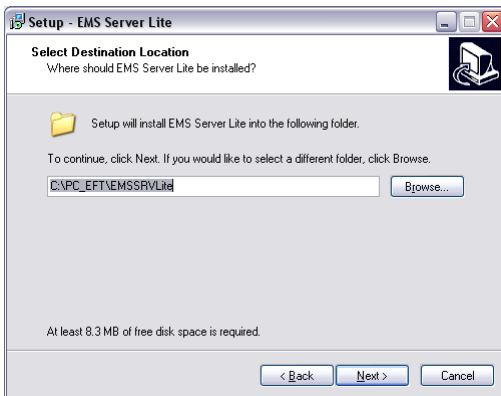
Setup - EMS Server Lite

Select Destination Location
Where should EMS Server Lite be installed?

Setup will install EMS Server Lite into the following folder.

To continue, click Next. If you would like to select a different folder, click Browse.

C:\PC_EFT\EMSSRVLite

Browse...

At least 8.3 MB of free disk space is required.

< Back
Next >
Cancel